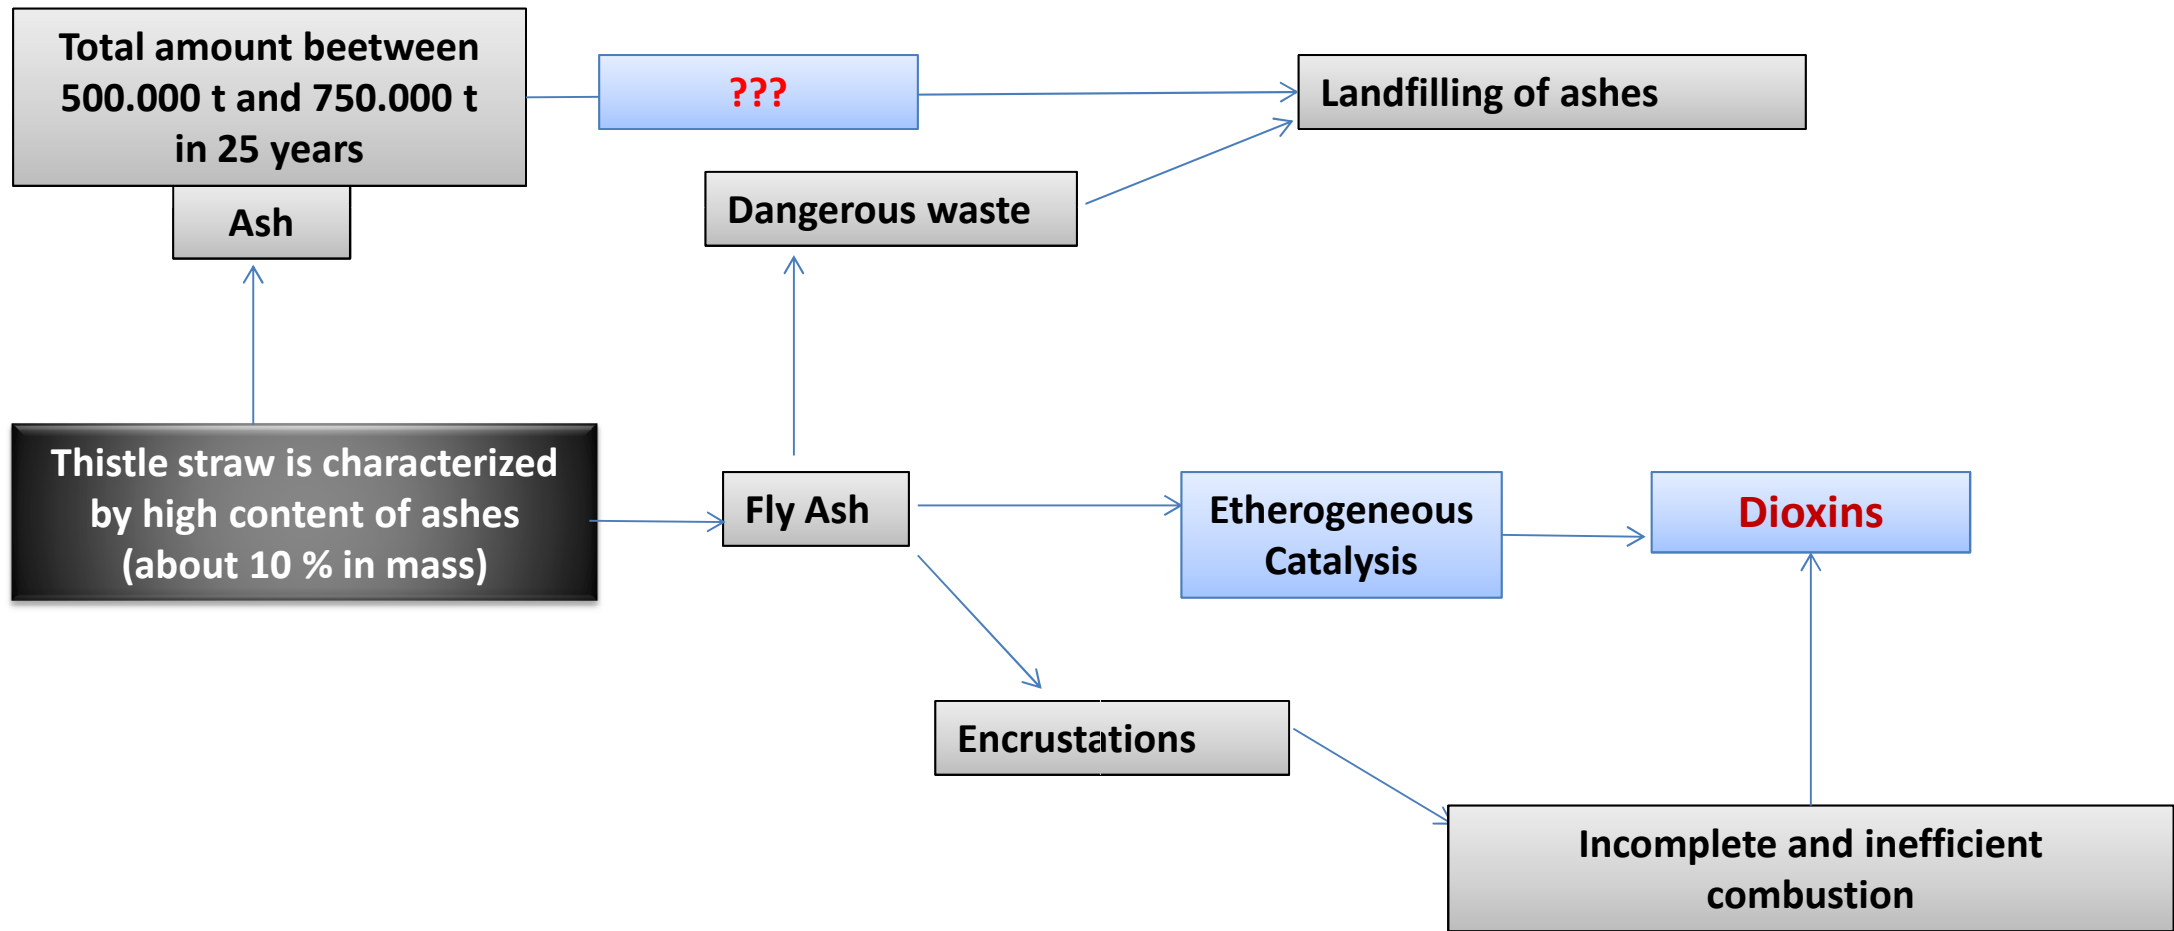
Total amount beetween 500.000 t and 750.000 t in 25 years

???

Landfilling of ashes

Ash

Dangerous waste

Thistle straw is characterized by high content of ashes (about 10 % in mass)

Fly Ash

Etherogeneous Catalysis

Dioxins

Encrustations

Incomplete and inefficient combustion